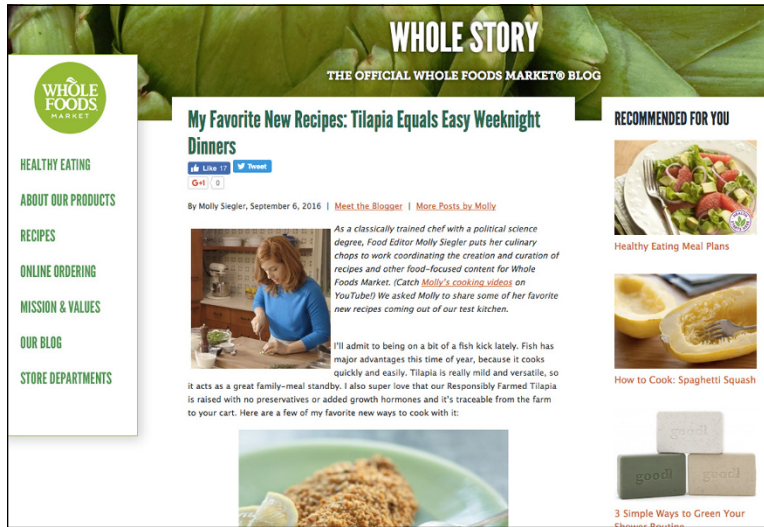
WHOLE STORY

THE OFFICIAL WHOLE FOODS MARKET® BLOG

WHOLE FOODS MARKET

HEALTHY EATING

ABOUT OUR PRODUCTS

RECIPES

ONLINE ORDERING

MISSION & VALUES

OUR BLOG

STORE DEPARTMENTS

My Favorite New Recipes: Tilapia Equals Easy Weeknight Dinners

Like 17 Tweet

G+1 0

By Molly Siegler, September 6, 2016 | Meet the Blogger | More Posts by Molly

As a classically trained chef with a political science degree, Food Editor Molly Siegler puts her culinary chops to work coordinating the creation and curation of recipes and other food-focused content for Whole Foods Market. (Catch Molly's cooking videos on YouTube!) We asked Molly to share some of her favorite new recipes coming out of our test kitchen.

I'll admit to being on a bit of a fish kick lately. Fish has major advantages this time of year, because it cooks quickly and easily. Tilapia is really mild and versatile, so it acts as a great family-meal standby. I also super love that our Responsibly Farmed Tilapia is raised with no preservatives or added growth hormones and it's traceable from the farm to your cart. Here are a few of my favorite new ways to cook with it:

RECOMMENDED FOR YOU

Healthy Eating Meal Plans

How to Cook: Spaghetti Squash

goodl

goodl

goodl

3 Simple Ways to Green Your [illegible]